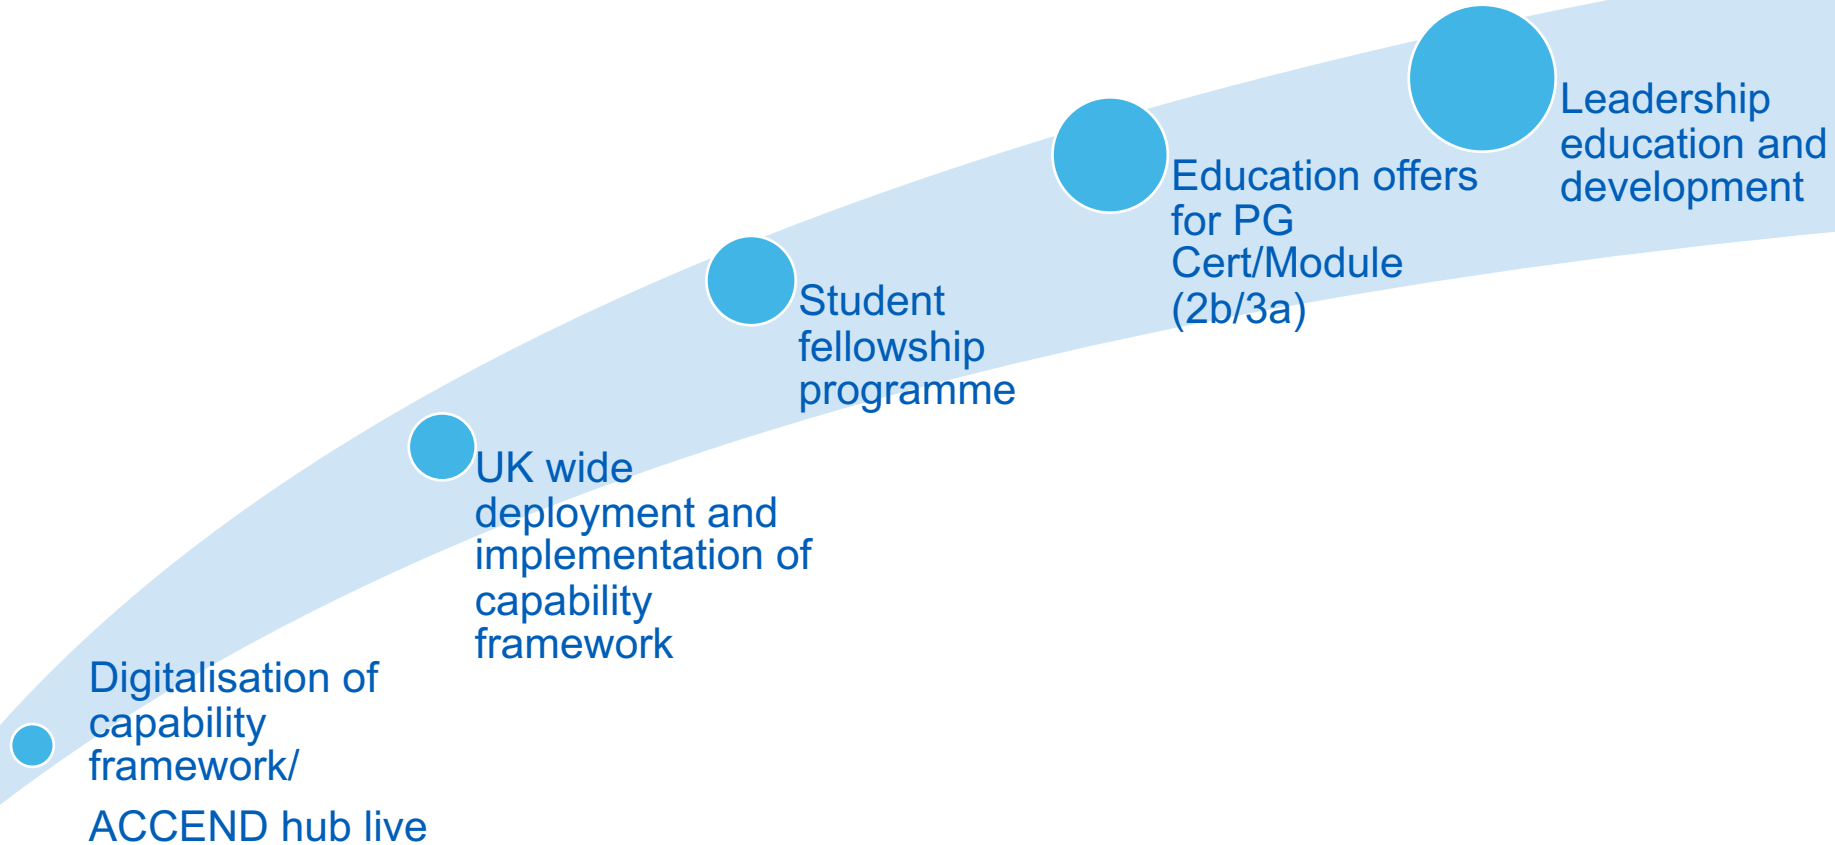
Digitalisation of capability framework/

ACCEND hub live

UK wide deployment and implementation of capability framework

Student fellowship programme

Education offers for PG Cert/Module (2b/3a)

Leadership education and development